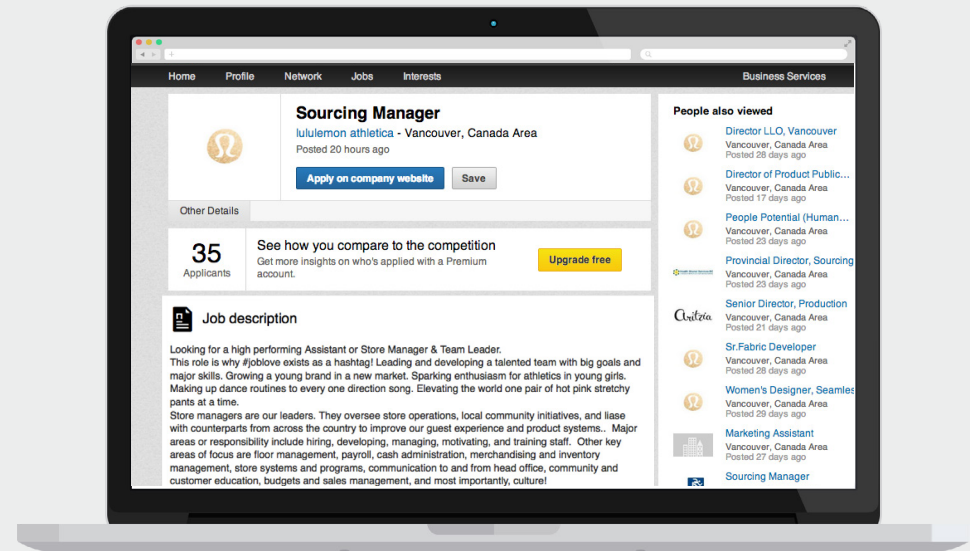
Home Profile Network Jobs Interests Business Services

Sourcing Manager
lululemon athletica - Vancouver, Canada Area
Posted 20 hours ago

Apply on company website Save

Other Details

35
Applicants

See how you compare to the competition
Get more insights on who's applied with a Premium account.

Upgrade free

Job description

Looking for a high performing Assistant or Store Manager & Team Leader.
This role is why #joblove exists as a hashtag! Leading and developing a talented team with big goals and major skills. Growing a young brand in a new market. Sparking enthusiasm for athletics in young girls. Making up dance routines to every one direction song. Elevating the world one pair of hot pink stretchy pants at a time.
Store managers are our leaders. They oversee store operations, local community initiatives, and liase with counterparts from across the country to improve our guest experience and product systems.. Major areas or responsibility include hiring, developing, managing, motivating, and training staff. Other key areas of focus are floor management, payroll, cash administration, merchandising and inventory management, store systems and programs, communication to and from head office, community and customer education, budgets and sales management, and most importantly, culture!

People also viewed

Director LLO, Vancouver
Vancouver, Canada Area
Posted 28 days ago

Director of Product Public...
Vancouver, Canada Area
Posted 17 days ago

People Potential (Human...
Vancouver, Canada Area
Posted 23 days ago

Provincial Director, Sourcing
Vancouver, Canada Area
Posted 23 days ago

Aritzia
Senior Director, Production
Vancouver, Canada Area
Posted 21 days ago

Sr.Fabric Developer
Vancouver, Canada Area
Posted 28 days ago

Women's Designer, Seamles
Vancouver, Canada Area
Posted 29 days ago

Marketing Assistant
Vancouver, Canada Area
Posted 27 days ago

Sourcing Manager